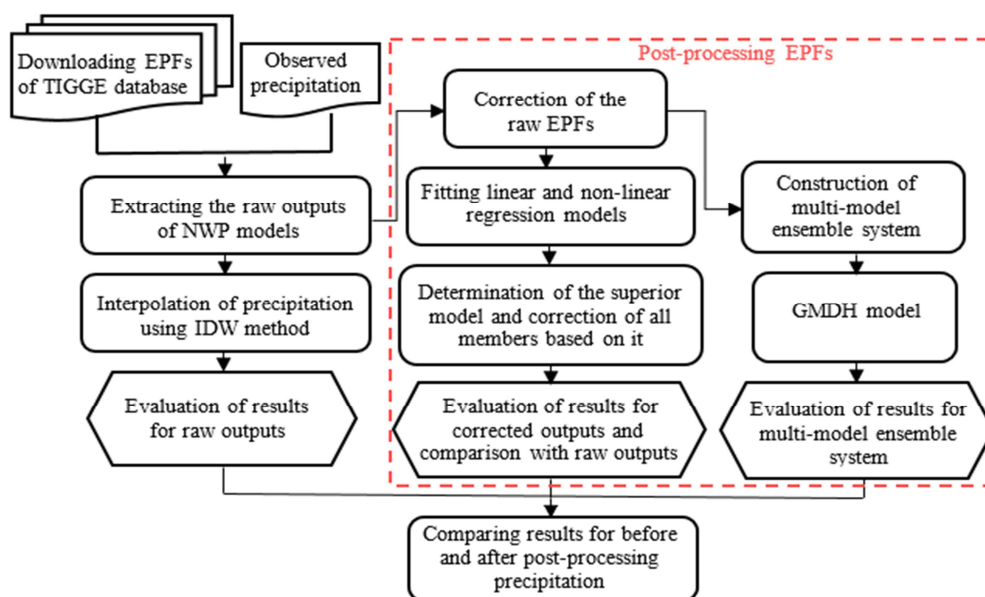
Downloading EPFs of TIGGE database

Observed precipitation

Post-processing EPFs

Correction of the raw EPFs

Extracting the raw outputs of NWP models

Fitting linear and non-linear regression models

Construction of multi-model ensemble system

Interpolation of precipitation using IDW method

Determination of the superior model and correction of all members based on it

GMDH model

Evaluation of results for raw outputs

Evaluation of results for corrected outputs and comparison with raw outputs

Evaluation of results for multi-model ensemble system

Comparing results for before and after post-processing precipitation